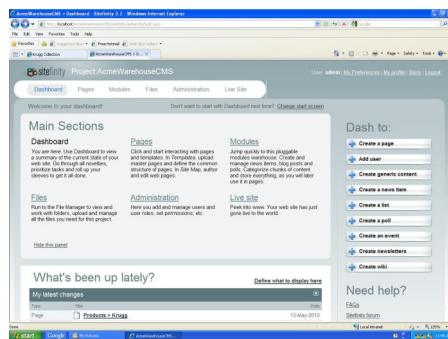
AcmeWarehouseCMS - Dashboard : Sitefinity 3.7 - Windows Internet Explorer

http://localhost/AcmeWarehouseCMS/Sitefinity/Admin/default.aspx

File Edit View Favorites Tools Help

Favorites | Suggested Sites | Free Hotmail | Web Slice Gallery

Kruggs Collection | AcmeWarehouseCMS - D... ×

Page ▾ Safety ▾ Tools ▾

sitefinity Project AcmeWarehouseCMS

User: admin | My Preferences | My profile | Store | Logout

Dashboard Pages Modules Files Administration Live Site

Welcome to your dashboard!

Don't want to start with Dashboard next time? Change start screen

Main Sections

Dashboard

You are here. Use Dashboard to view a summary of the current state of your web site. Go through all novelties, prioritize tasks and roll up your sleeves to get it all done.

Pages

Click and start interacting with pages and templates. In Templates, upload master pages and define the common structure of pages. In Site Map, author and edit web pages.

Modules

Jump quickly to this pluggable modules warehouse. Create and manage news items, blog posts and polls. Categorize chunks of content and store everything, as you will later use it in pages.

Files

Run to the File Manager to view and work with folders, upload and manage all the files you need for this project.

Administration

Here you add and manage users and user roles, set permissions, etc.

Live site

Peek into www. Your web site has just gone live to the world.

Hide this panel

Dash to:

Create a page

Add user

Create generic content

Create a news item

Create a list

Create a poll

Create an event

Create newsletters

Create wiki

What's been up lately?

Define what to display here

My latest changes

Type Title Date

Page Products > Krugg 13-May-2010

Need help?

FAQs

Sitefinity forum

Done

Local intranet

100%

start Google My Pictures AcmeWarehouseCMS...